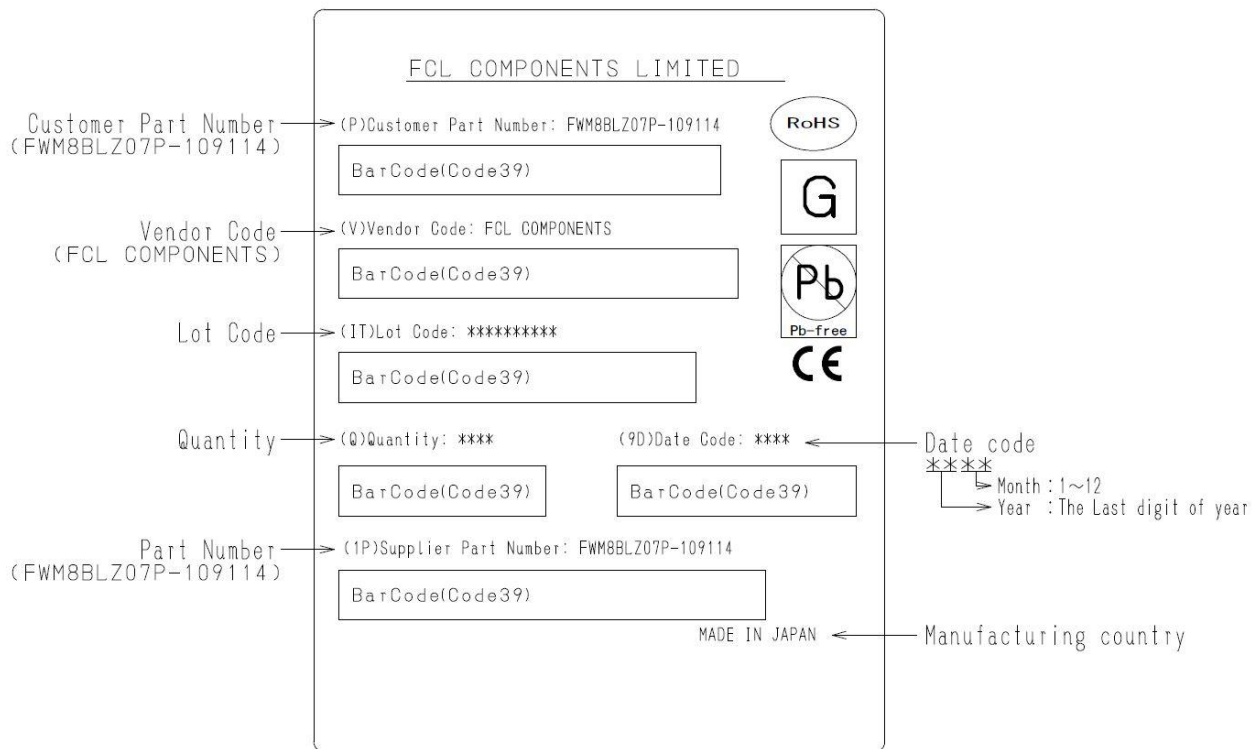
FCL COMPONENTS LIMITED

Customer Part Number (FWM8BLZ07P-109114)

(P)Customer Part Number: FWM8BLZ07P-109114

RoHS

BarCode(Code39)

G

Vendor Code (FCL COMPONENTS)

(V)Vendor Code: FCL COMPONENTS

BarCode(Code39)

Pb

Pb-free

CE

Lot Code

(IT)Lot Code: *********

BarCode(Code39)

Quantity

(Q)Quantity: ****

(9D)Date Code: ****

Date code
****
Month : 1~12
Year : The Last digit of year

BarCode(Code39)

BarCode(Code39)

Part Number (FWM8BLZ07P-109114)

(1P)Supplier Part Number: FWM8BLZ07P-109114

BarCode(Code39)

MADE IN JAPAN

Manufacturing country